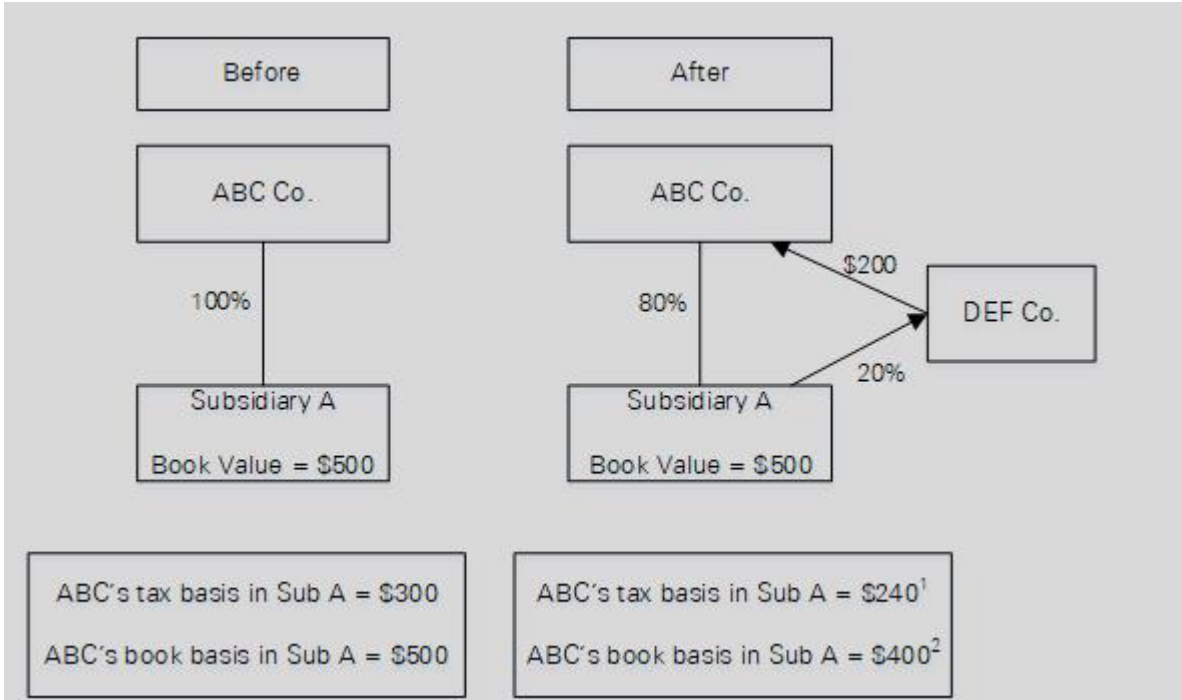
Before

ABC Co.

100%

Subsidiary A

Book Value = $500

After

ABC Co.

$200

80%

DEF Co.

20%

Subsidiary A

Book Value = $500

ABC's tax basis in Sub A = $300

ABC's book basis in Sub A = $500

ABC's tax basis in Sub A = $240$^1$

ABC's book basis in Sub A = $400$^2$